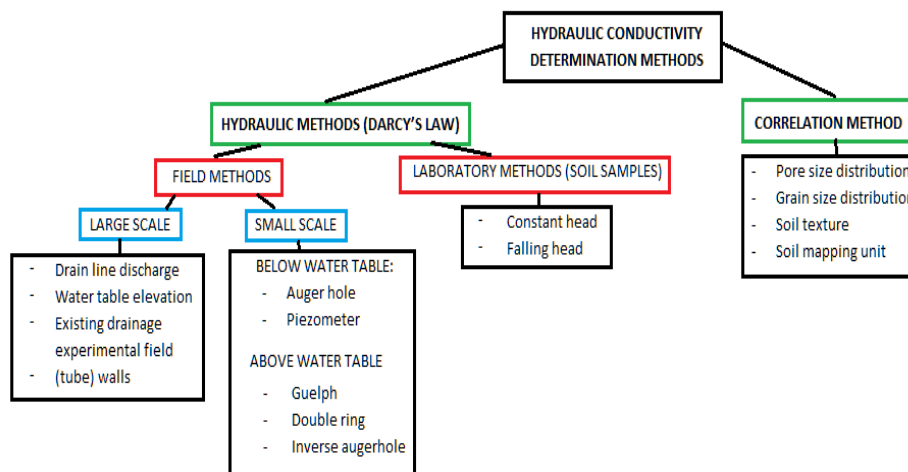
HYDRAULIC CONDUCTIVITY DETERMINATION METHODS

HYDRAULIC METHODS (DARCY'S LAW)

FIELD METHODS

LARGE SCALE

- Drain line discharge
- Water table elevation
- Existing drainage experimental field
- (tube) walls

SMALL SCALE

BELOW WATER TABLE:
- Auger hole
- Piezometer

ABOVE WATER TABLE
- Guelph
- Double ring
- Inverse augerhole

LABORATORY METHODS (SOIL SAMPLES)

- Constant head
- Falling head

CORRELATION METHOD

- Pore size distributio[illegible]
- Grain size distributio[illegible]
- Soil texture
- Soil mapping unit